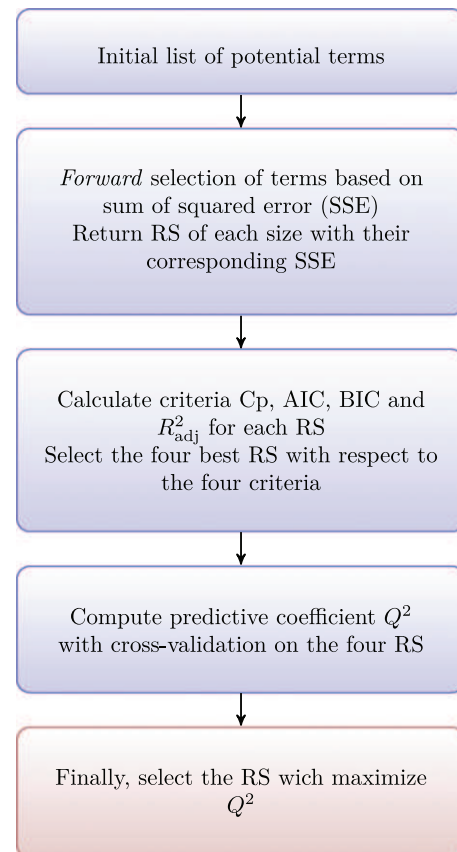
Initial list of potential terms

Forward selection of terms based on sum of squared error (SSE)
Return RS of each size with their corresponding SSE

Calculate criteria Cp, AIC, BIC and $R^2_{\text{adj}}$ for each RS
Select the four best RS with respect to the four criteria

Compute predictive coefficient $Q^2$ with cross-validation on the four RS

Finally, select the RS wich maximize $Q^2$